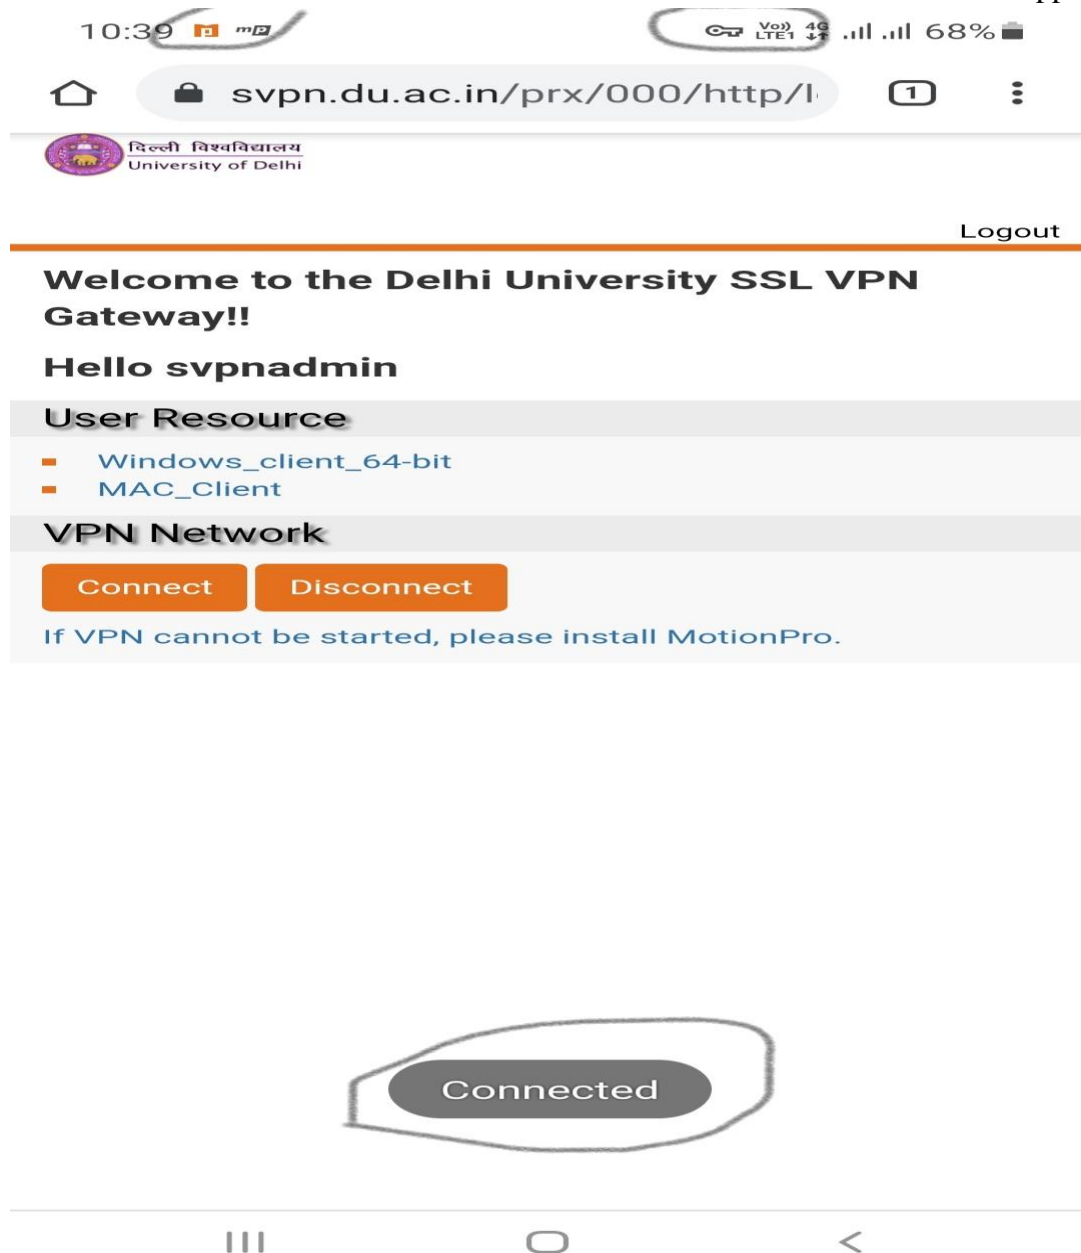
10:39 Vo) LTE1 4G 68%

svpn.du.ac.in/prx/000/http/l

1

दिल्ली विश्वविद्यालय
University of Delhi

Logout

Welcome to the Delhi University SSL VPN Gateway!!

Hello svpnadmin

User Resource

Windows_client_64-bit
MAC_Client

VPN Network

Connect Disconnect

If VPN cannot be started, please install MotionPro.

Connected